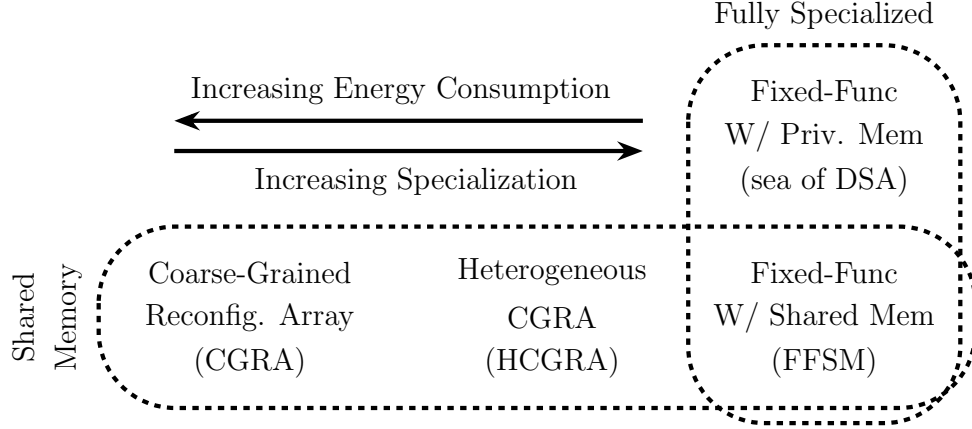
Fully Specialized

Increasing Energy Consumption

Increasing Specialization

Fixed-Func
W/ Priv. Mem
(sea of DSA)

Shared Memory

Coarse-Grained
Reconfig. Array
(CGRA)

Heterogeneous
CGRA
(HCGRA)

Fixed-Func
W/ Shared Mem
(FFSM)